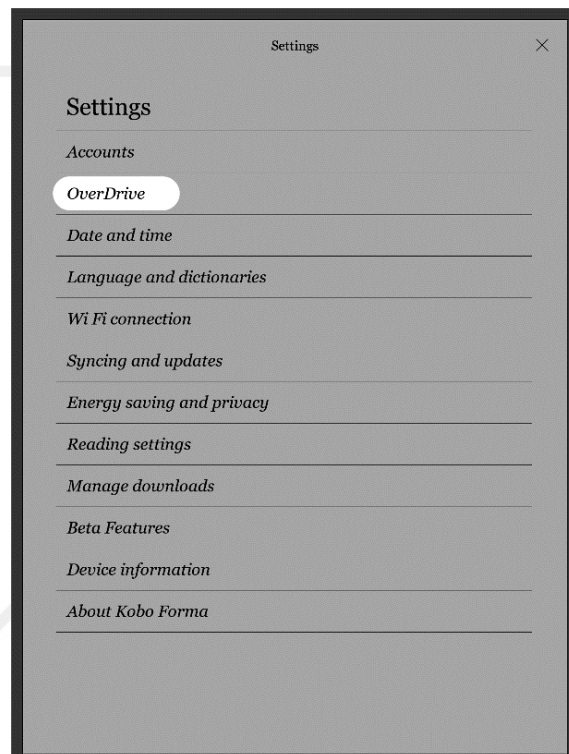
Settings

×

Settings

Accounts

OverDrive

Date and time

Language and dictionaries

Wi Fi connection

Syncing and updates

Energy saving and privacy

Reading settings

Manage downloads

Beta Features

Device information

About Kobo Forma